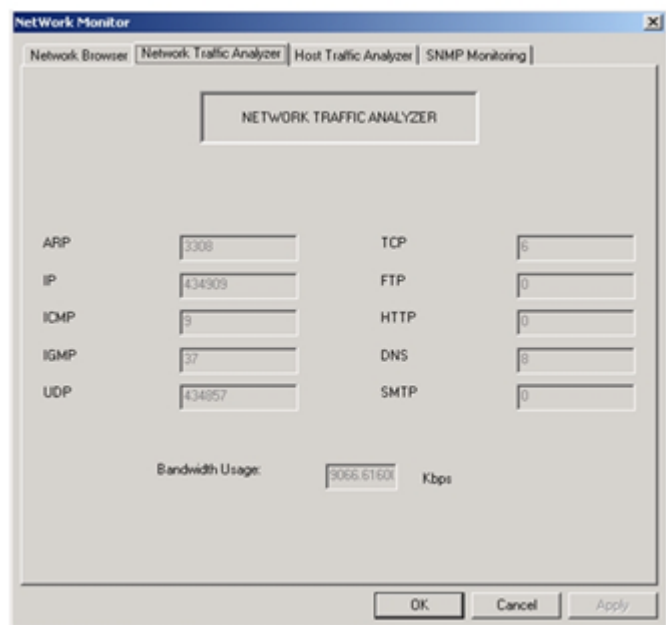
NetWork Monitor

Network Browser | Network Traffic Analyzer | Host Traffic Analyzer | SNMP Monitoring

NETWORK TRAFFIC ANALYZER

ARP 3308
IP 434909
ICMP 9
IGMP 37
UDP 434857

TCP 6
FTP 0
HTTP 0
DNS 8
SMTP 0

Bandwidth Usage: 9066.6160( Kbps

OK Cancel Apply